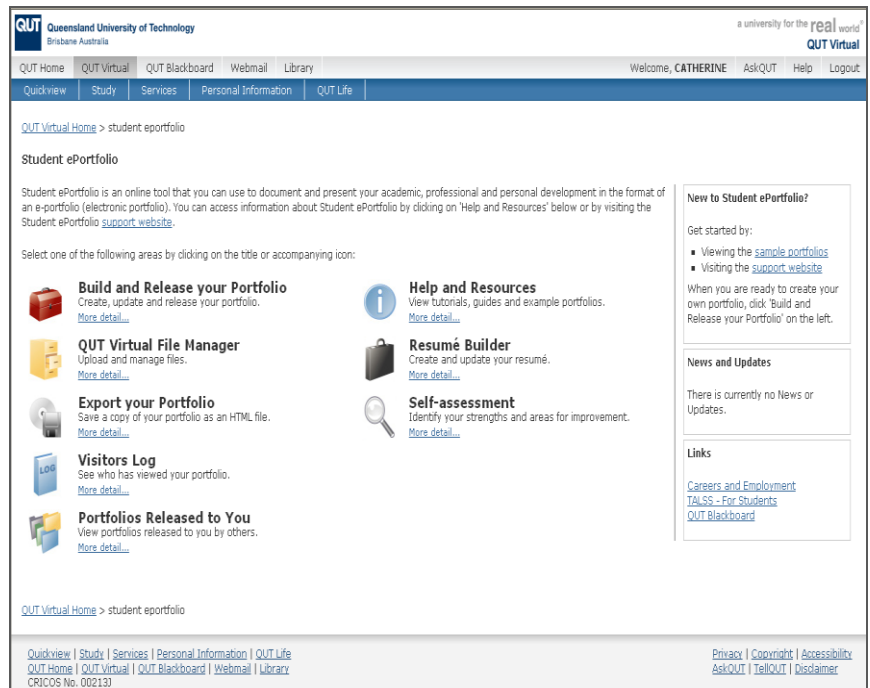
QUT Queensland University of Technology
Brisbane Australia

a university for the real world®
QUT Virtual

QUT Home | QUT Virtual | QUT Blackboard | Webmail | Library

Welcome, CATHERINE | AskQUT | Help | Logout

Quickview | Study | Services | Personal Information | QUT Life

QUT Virtual Home > student eportfolio

Student ePortfolio

Student ePortfolio is an online tool that you can use to document and present your academic, professional and personal development in the format of an e-portfolio (electronic portfolio). You can access information about Student ePortfolio by clicking on 'Help and Resources' below or by visiting the Student ePortfolio support website.

Select one of the following areas by clicking on the title or accompanying icon:

Build and Release your Portfolio
Create, update and release your portfolio.
More detail...

Help and Resources
View tutorials, guides and example portfolios.
More detail...

QUT Virtual File Manager
Upload and manage files.
More detail...

Resumé Builder
Create and update your resumé.
More detail...

Export your Portfolio
Save a copy of your portfolio as an HTML file.
More detail...

Self-assessment
Identify your strengths and areas for improvement.
More detail...

LOG

Visitors Log
See who has viewed your portfolio.
More detail...

Portfolios Released to You
View portfolios released to you by others.
More detail...

New to Student ePortfolio?

Get started by:
- Viewing the sample portfolios
- Visiting the support website

When you are ready to create your own portfolio, click 'Build and Release your Portfolio' on the left.

News and Updates

There is currently no News or Updates.

Links

Careers and Employment
TALSS - For Students
QUT Blackboard

QUT Virtual Home > student eportfolio

Quickview | Study | Services | Personal Information | QUT Life
QUT Home | QUT Virtual | QUT Blackboard | Webmail | Library
CRICOS No. 00213J

Privacy | Copyright | Accessibility
AskQUT | TellQUT | Disclaimer